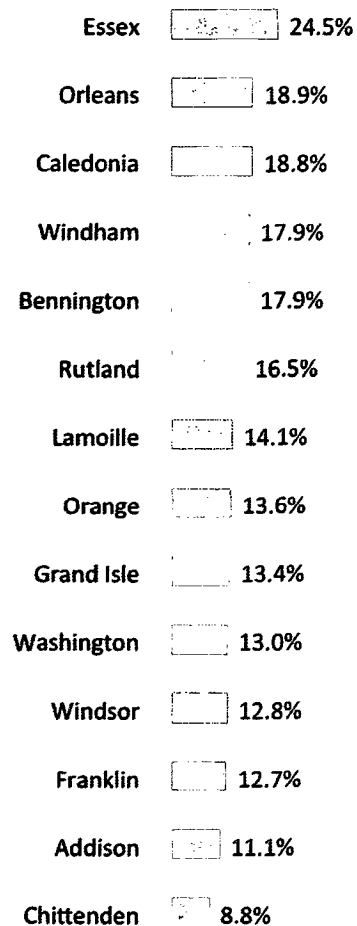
Essex 24.5%

Orleans 18.9%

Caledonia 18.8%

Windham 17.9%

Bennington 17.9%

Rutland 16.5%

Lamoille 14.1%

Orange 13.6%

Grand Isle 13.4%

Washington 13.0%

Windsor 12.8%

Franklin 12.7%

Addison 11.1%

Chittenden 8.8%